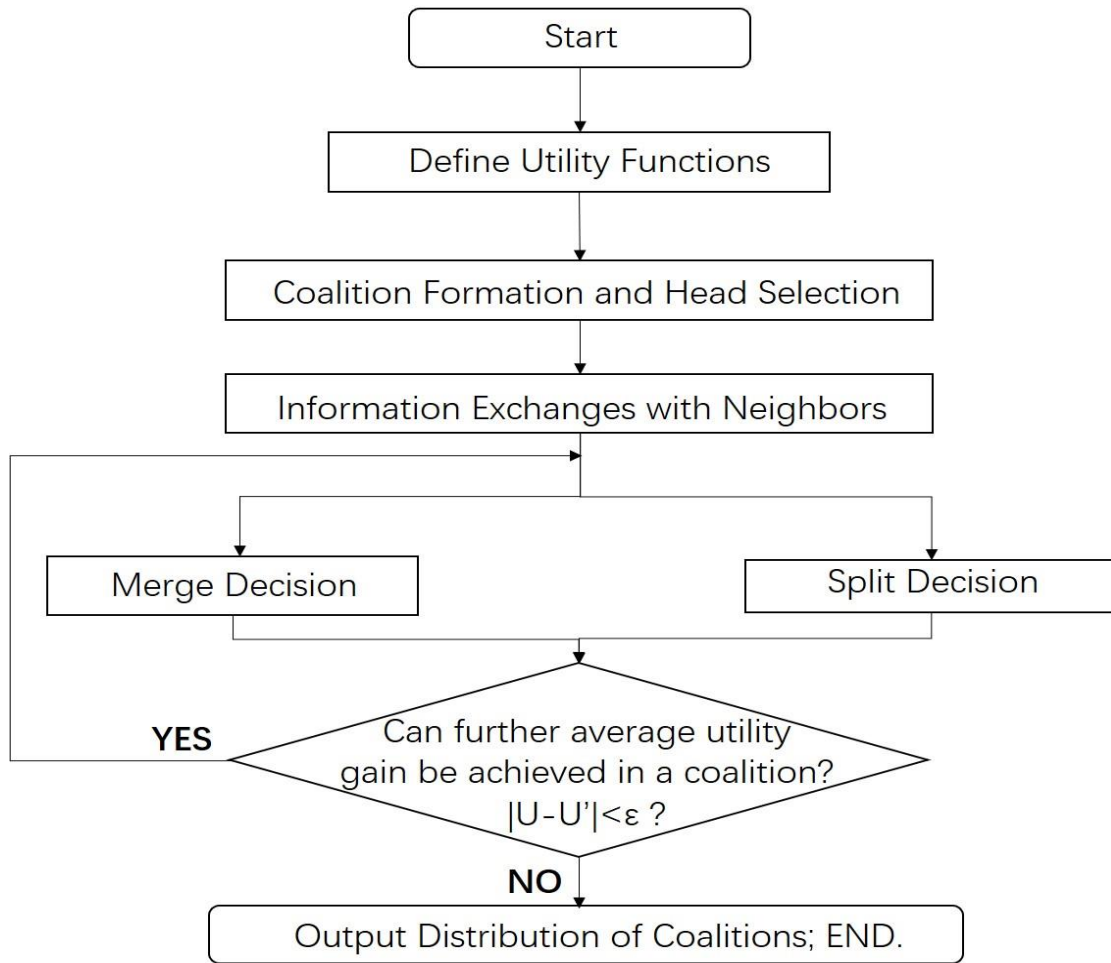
Start

Define Utility Functions

Coalition Formation and Head Selection

Information Exchanges with Neighbors

Merge Decision

Split Decision

YES

Can further average utility gain be achieved in a coalition? $|U-U'|<\varepsilon$ ?

NO

Output Distribution of Coalitions; END.